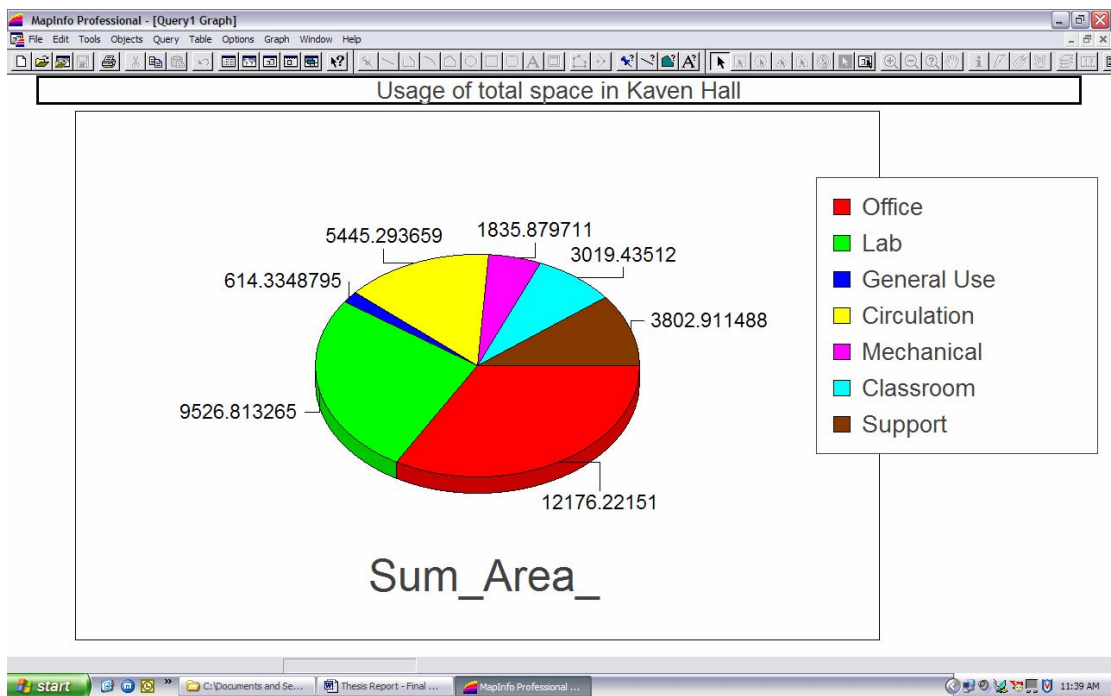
MapInfo Professional - [Query1 Graph]

File Edit Tools Objects Query Table Options Graph Window Help

Usage of total space in Kaven Hall

5445.293659
1835.879711
3019.43512
614.3348795
3802.911488
9526.813265
12176.22151

Office
Lab
General Use
Circulation
Mechanical
Classroom
Support

Sum_Area_

start
C:\Documents and Se...
Thesis Report - Final ...
MapInfo Professional ...
11:39 AM